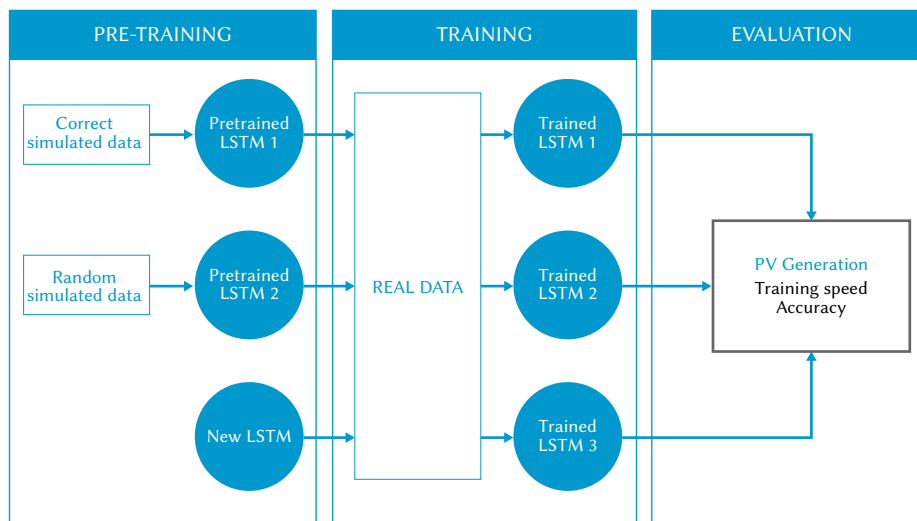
PRE-TRAINING

TRAINING

EVALUATION

Correct simulated data

Pretrained LSTM 1

Trained LSTM 1

Random simulated data

Pretrained LSTM 2

REAL DATA

Trained LSTM 2

PV Generation
Training speed
Accuracy

New LSTM

Trained LSTM 3